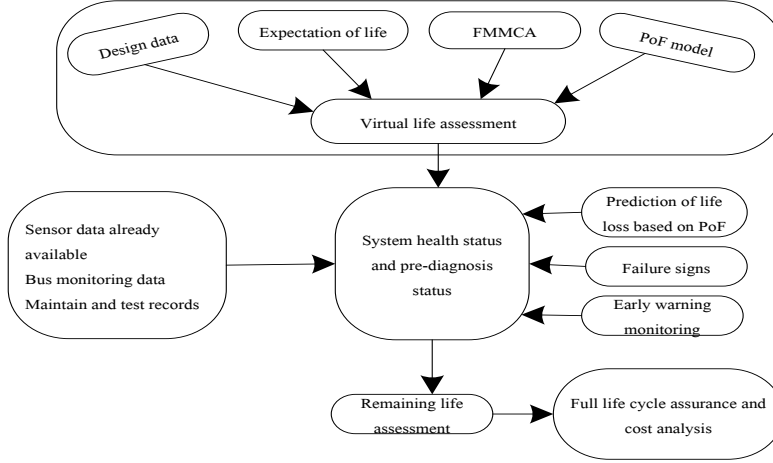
Design data

Expectation of life

FMMCA

PoF model

Virtual life assessment

Sensor data already available
Bus monitoring data
Maintain and test records

System health status and pre-diagnosis status

Prediction of life loss based on PoF

Failure signs

Early warning monitoring

Remaining life assessment

Full life cycle assurance and cost analysis